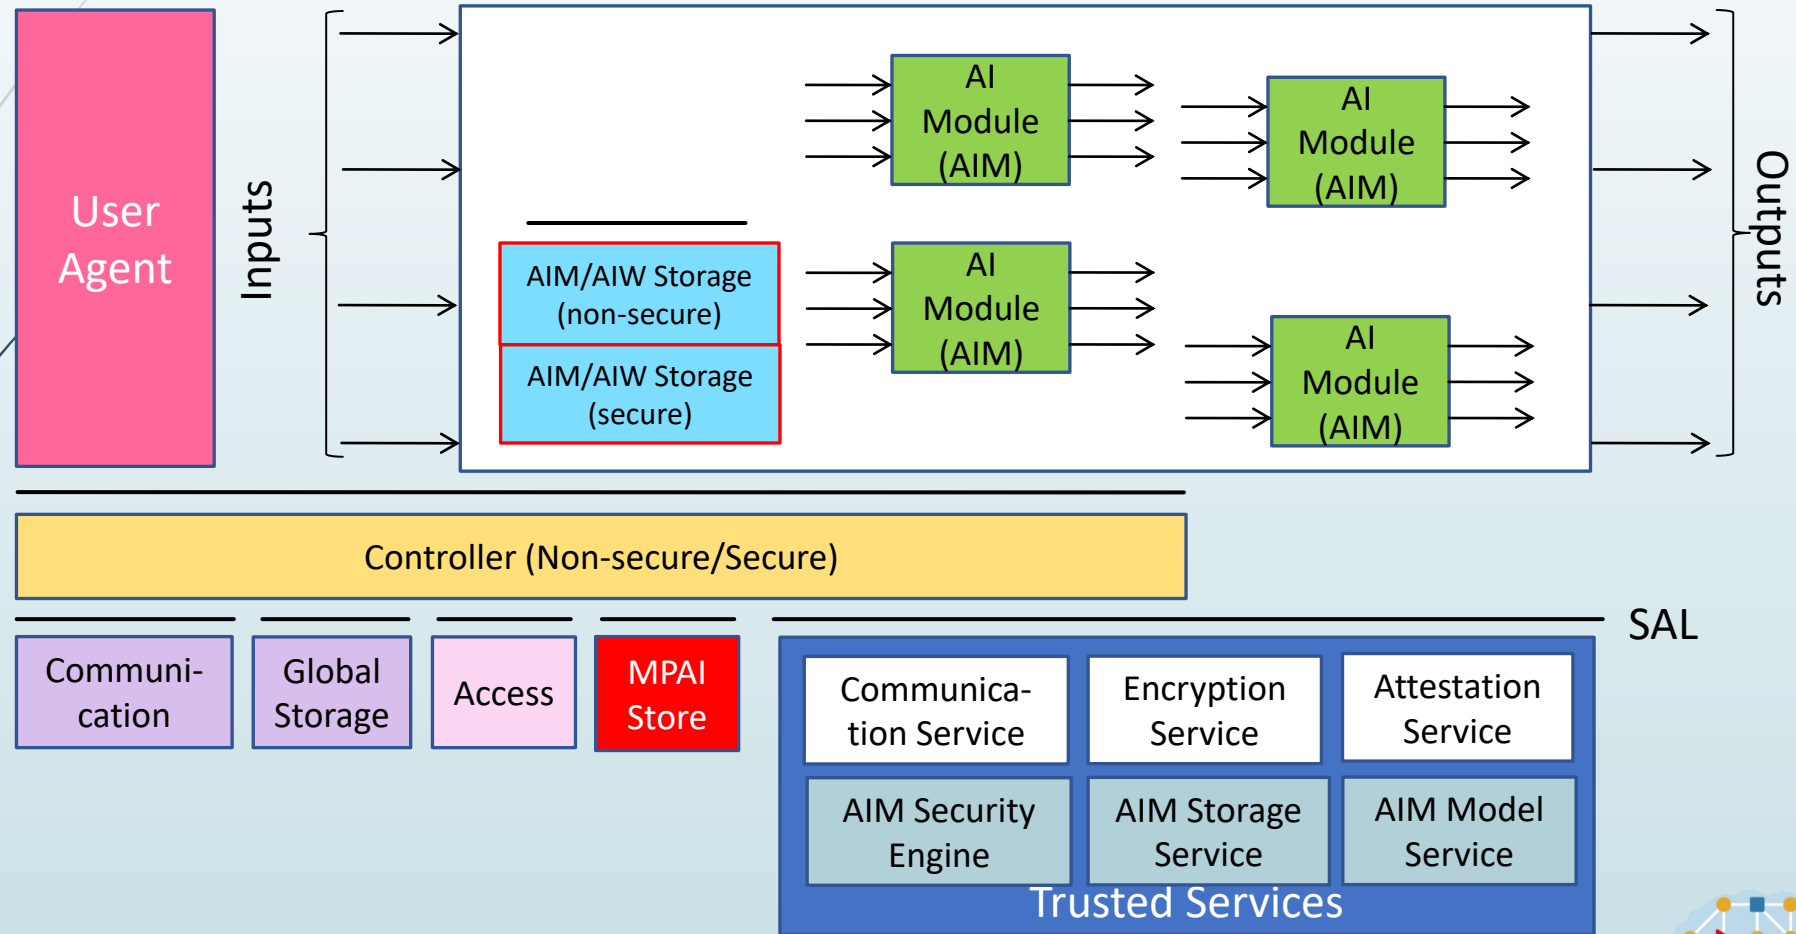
User Agent

Inputs

AI Module (AIM)

AI Module (AIM)

AIM/AIW Storage (non-secure)

AIM/AIW Storage (secure)

AI Module (AIM)

AI Module (AIM)

Outputs

Controller (Non-secure/Secure)

SAL

Communication

Global Storage

Access

MPAI Store

Communication Service

Encryption Service

Attestation Service

AIM Security Engine

AIM Storage Service

AIM Model Service

Trusted Services